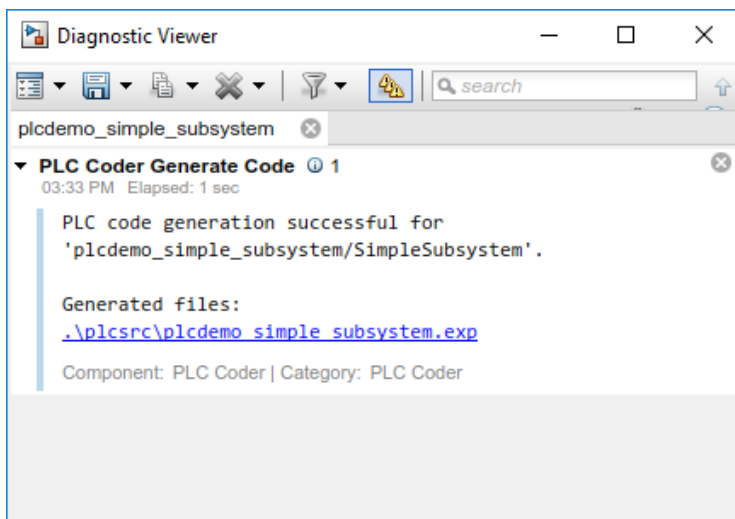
Diagnostic Viewer

search

plcdemo_simple_subsystem

PLC Coder Generate Code 1
03:33 PM Elapsed: 1 sec

PLC code generation successful for 'plcdemo_simple_subsystem/SimpleSubsystem'.

Generated files:
.\plcsrc\plcdemo_simple_subsystem.exp

Component: PLC Coder | Category: PLC Coder